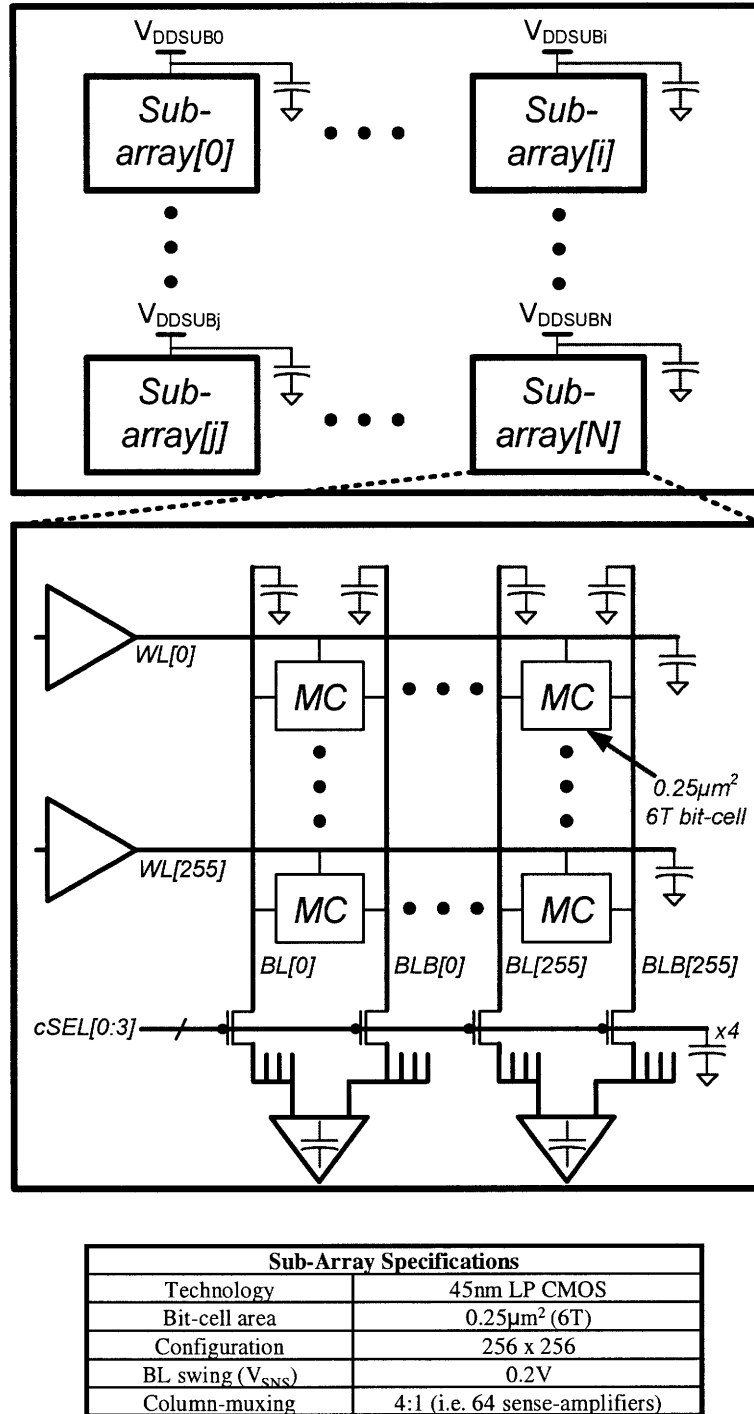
$V_{DDSUB0}$

Sub-array[0]

$V_{DDSUBi}$

Sub-array[i]

$V_{DDSUBj}$

Sub-array[j]

$V_{DDSUBN}$

Sub-array[N]

WL[0]

MC

MC

$0.25\mu m^2$ 6T bit-cell

WL[255]

MC

MC

BL[0]

BLB[0]

BL[255]

BLB[255]

cSEL[0:3]

x4

| Sub-Array Specifications | |
|---|---|
| Technology | 45nm LP CMOS |
| Bit-cell area | $0.25\mu m^2$ (6T) |
| Configuration | 256 x 256 |
| BL swing ($V_{SNS}$) | 0.2V |
| Column-muxing | 4:1 (i.e. 64 sense-amplifiers) |